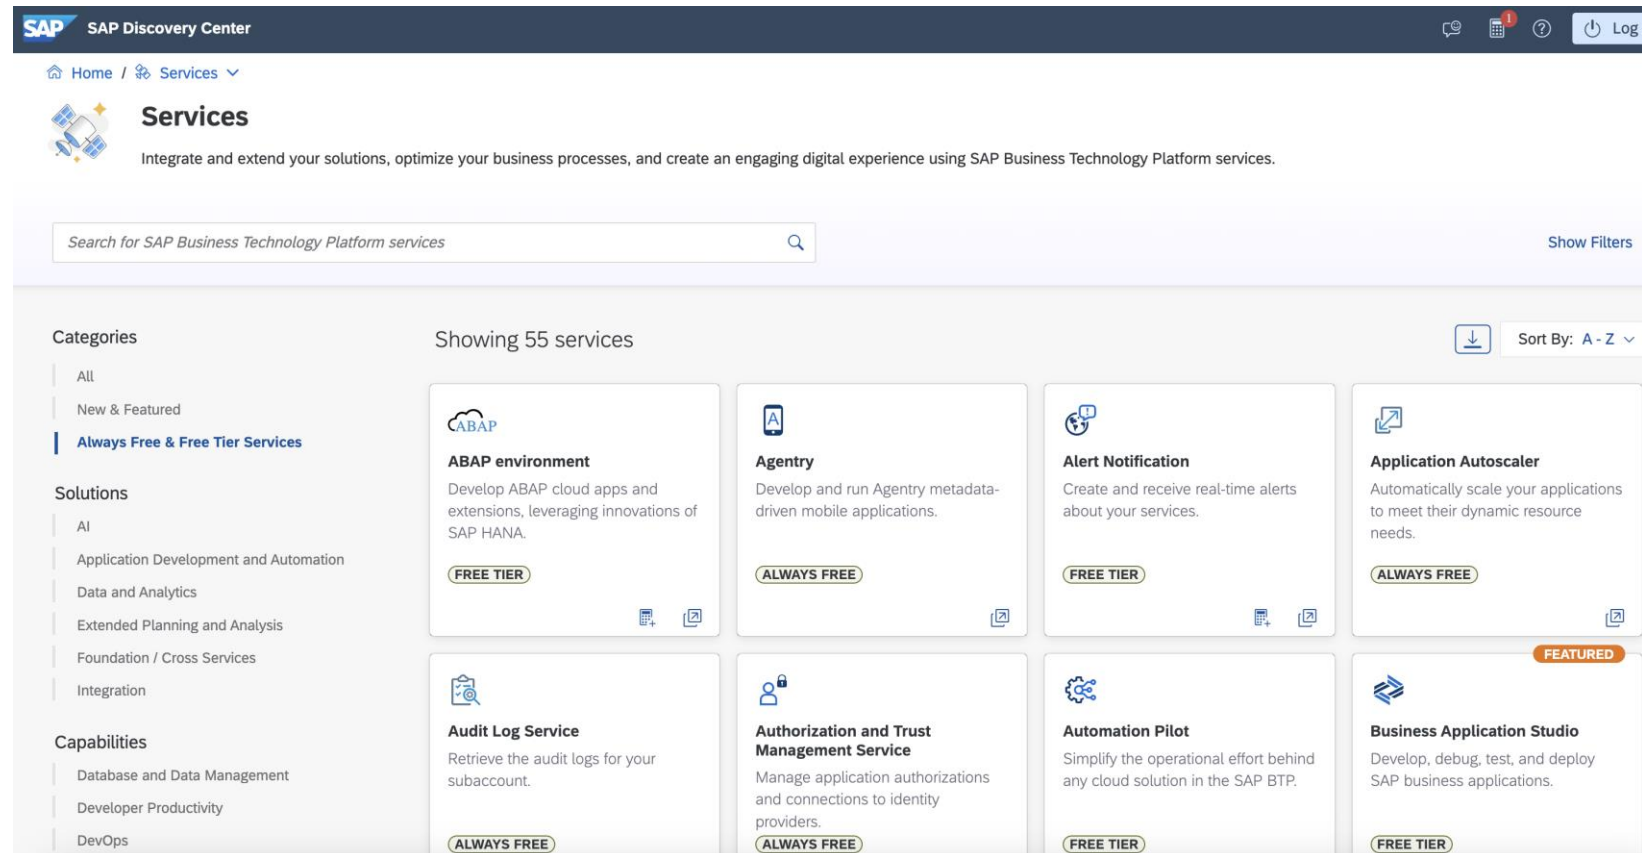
SAP SAP Discovery Center

1

Log

Home / Services

Services

Integrate and extend your solutions, optimize your business processes, and create an engaging digital experience using SAP Business Technology Platform services.

Search for SAP Business Technology Platform services

Show Filters

Categories

All

New & Featured

Always Free & Free Tier Services

Solutions

AI

Application Development and Automation

Data and Analytics

Extended Planning and Analysis

Foundation / Cross Services

Integration

Capabilities

Database and Data Management

Developer Productivity

DevOps

Showing 55 services

Sort By: A - Z

ABAP

ABAP environment

Develop ABAP cloud apps and extensions, leveraging innovations of SAP HANA.

FREE TIER

Agentry

Develop and run Agentry metadata-driven mobile applications.

ALWAYS FREE

Alert Notification

Create and receive real-time alerts about your services.

FREE TIER

Application Autoscaler

Automatically scale your applications to meet their dynamic resource needs.

ALWAYS FREE

Audit Log Service

Retrieve the audit logs for your subaccount.

ALWAYS FREE

Authorization and Trust Management Service

Manage application authorizations and connections to identity providers.

ALWAYS FREE

Automation Pilot

Simplify the operational effort behind any cloud solution in the SAP BTP.

FREE TIER

FEATURED

Business Application Studio

Develop, debug, test, and deploy SAP business applications.

FREE TIER